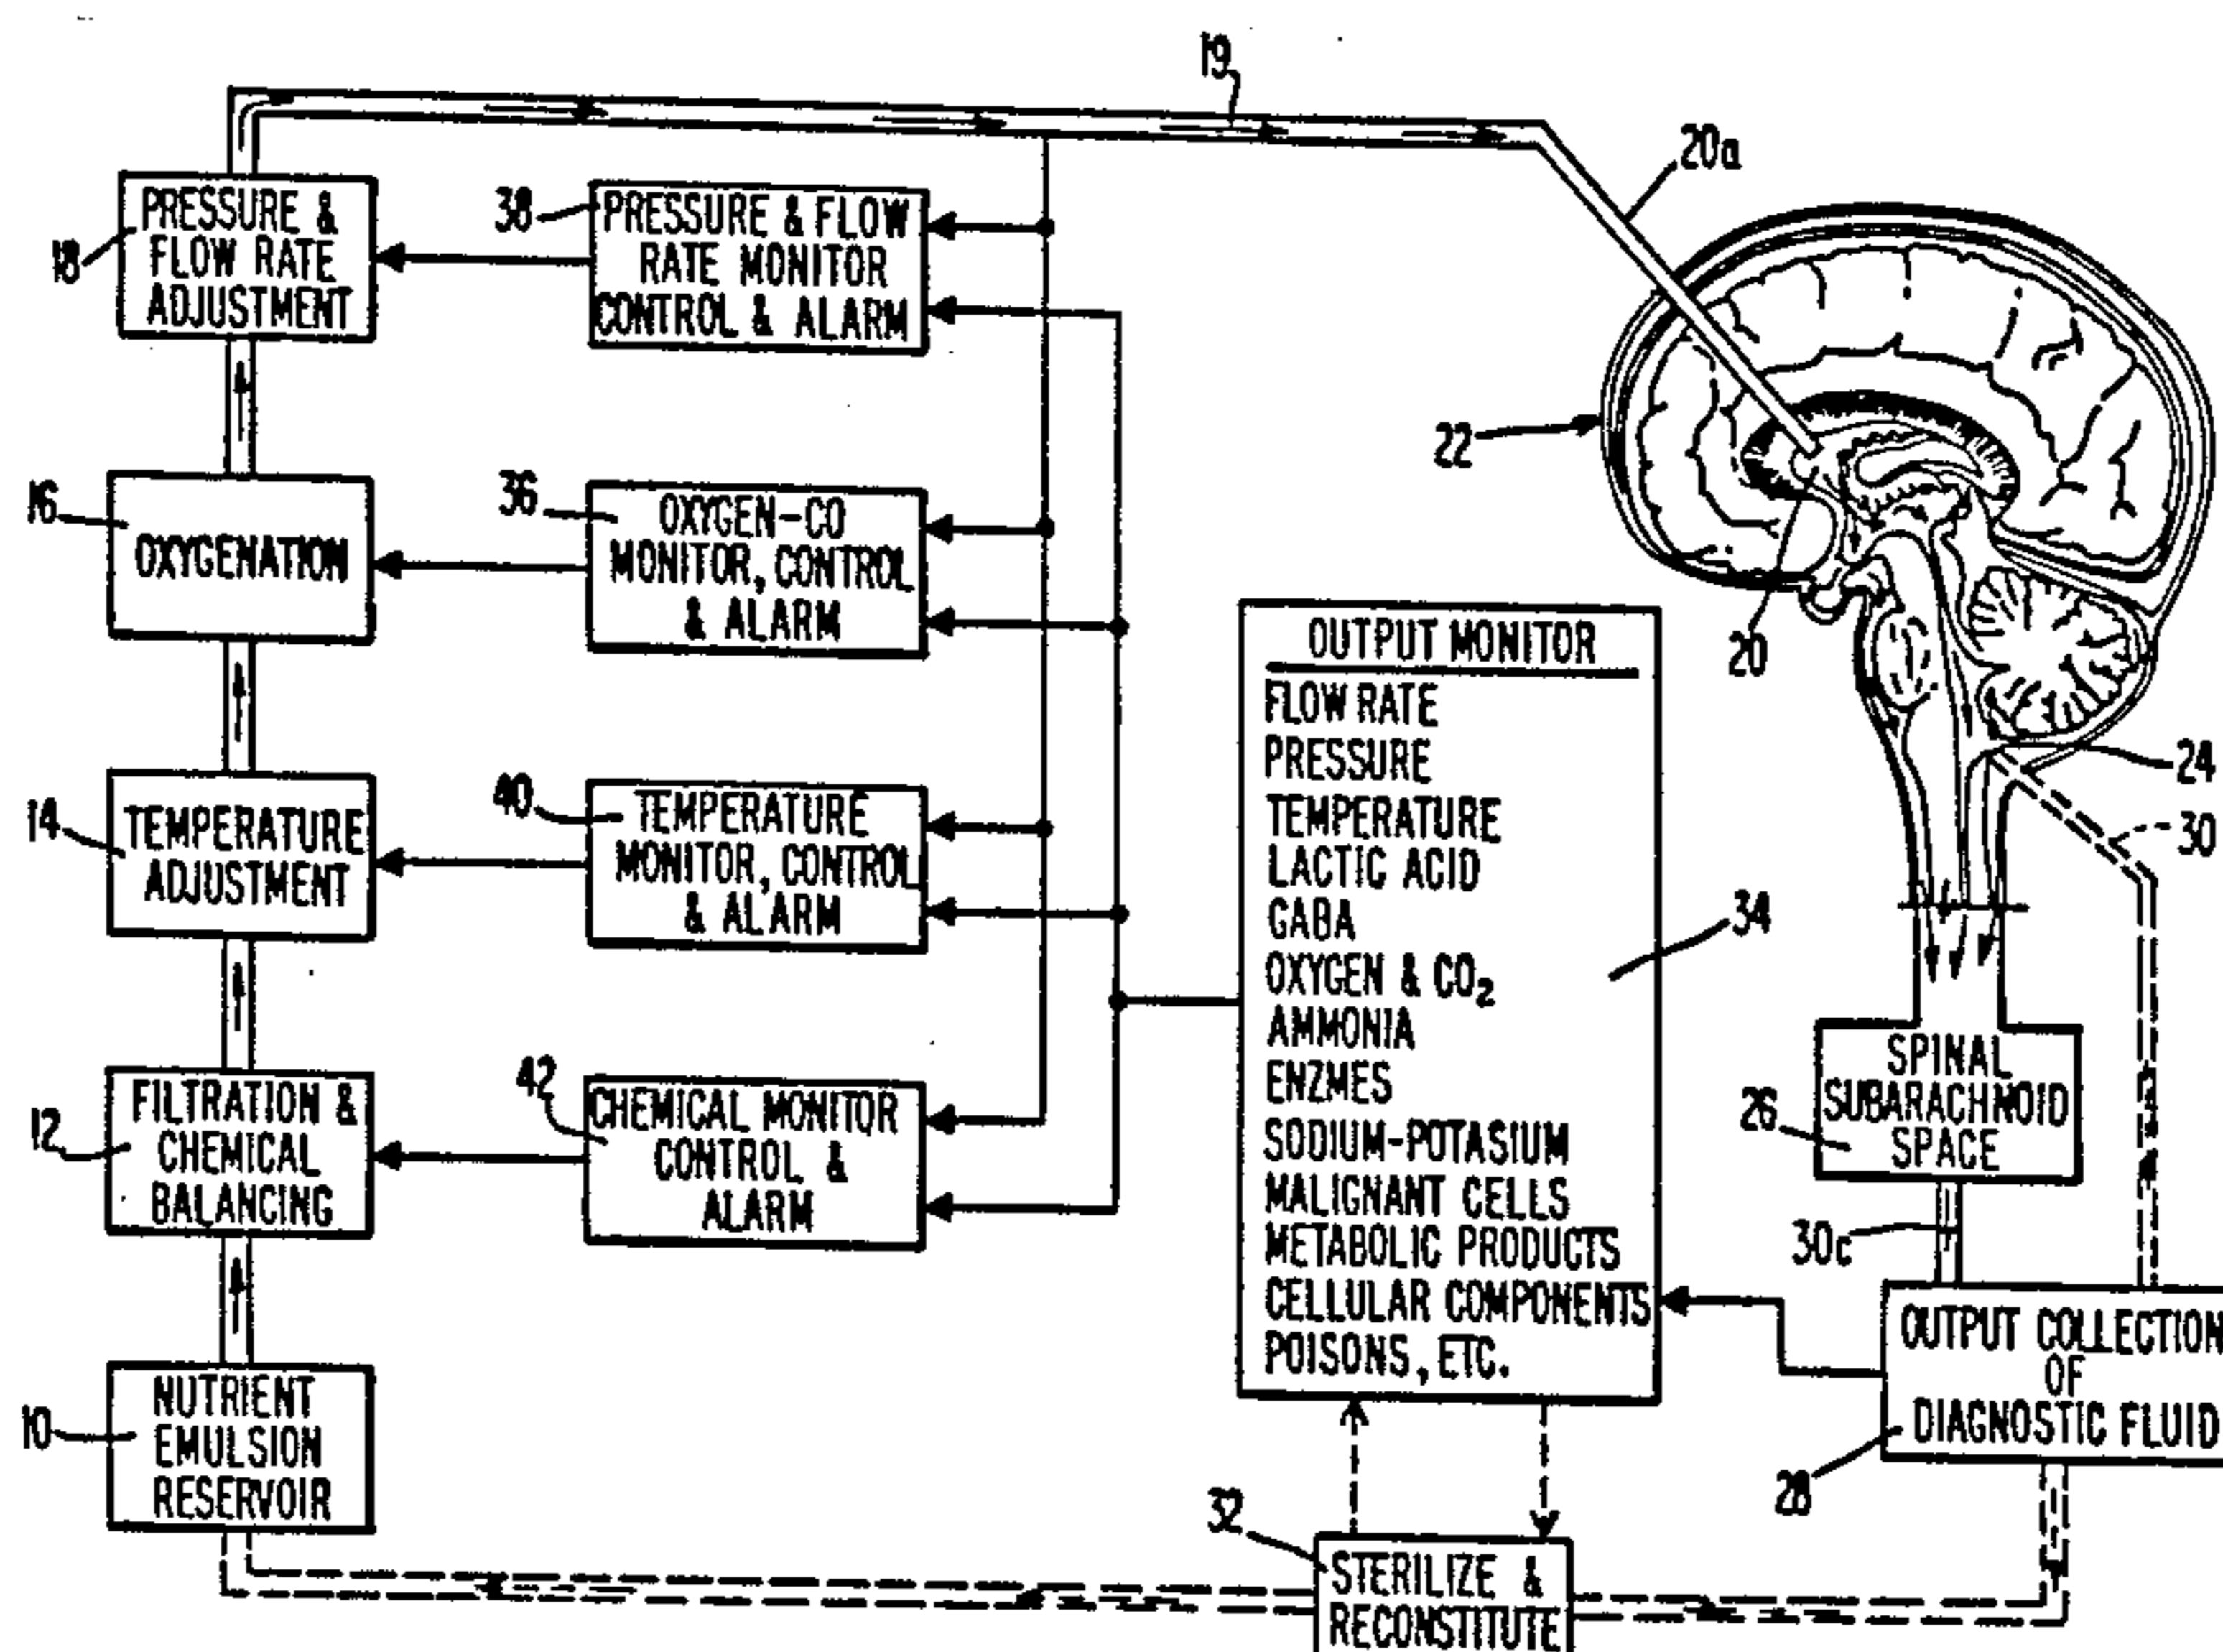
19

20a

PRESSURE & FLOW RATE ADJUSTMENT

18

38

PRESSURE & FLOW RATE MONITOR CONTROL & ALARM

22

16

OXYGENATION

36

OXYGEN-CO MONITOR, CONTROL & ALARM

OUTPUT MONITOR

FLOW RATE
PRESSURE
TEMPERATURE
LACTIC ACID
GABA
OXYGEN & $CO_2$
AMMONIA
ENZMES
SODIUM-POTASIUM
MALIGNANT CELLS
METABOLIC PRODUCTS
CELLULAR COMPONENTS
POISONS, ETC.

20

24

30

14

TEMPERATURE ADJUSTMENT

40

TEMPERATURE MONITOR, CONTROL & ALARM

34

12

FILTRATION & CHEMICAL BALANCING

42

CHEMICAL MONITOR CONTROL & ALARM

26

SPINAL SUBARACHNOID SPACE

30c

OUTPUT COLLECTION OF DIAGNOSTIC FLUID

10

NUTRIENT EMULSION RESERVOIR

28

32

STERILIZE & RECONSTITUTE